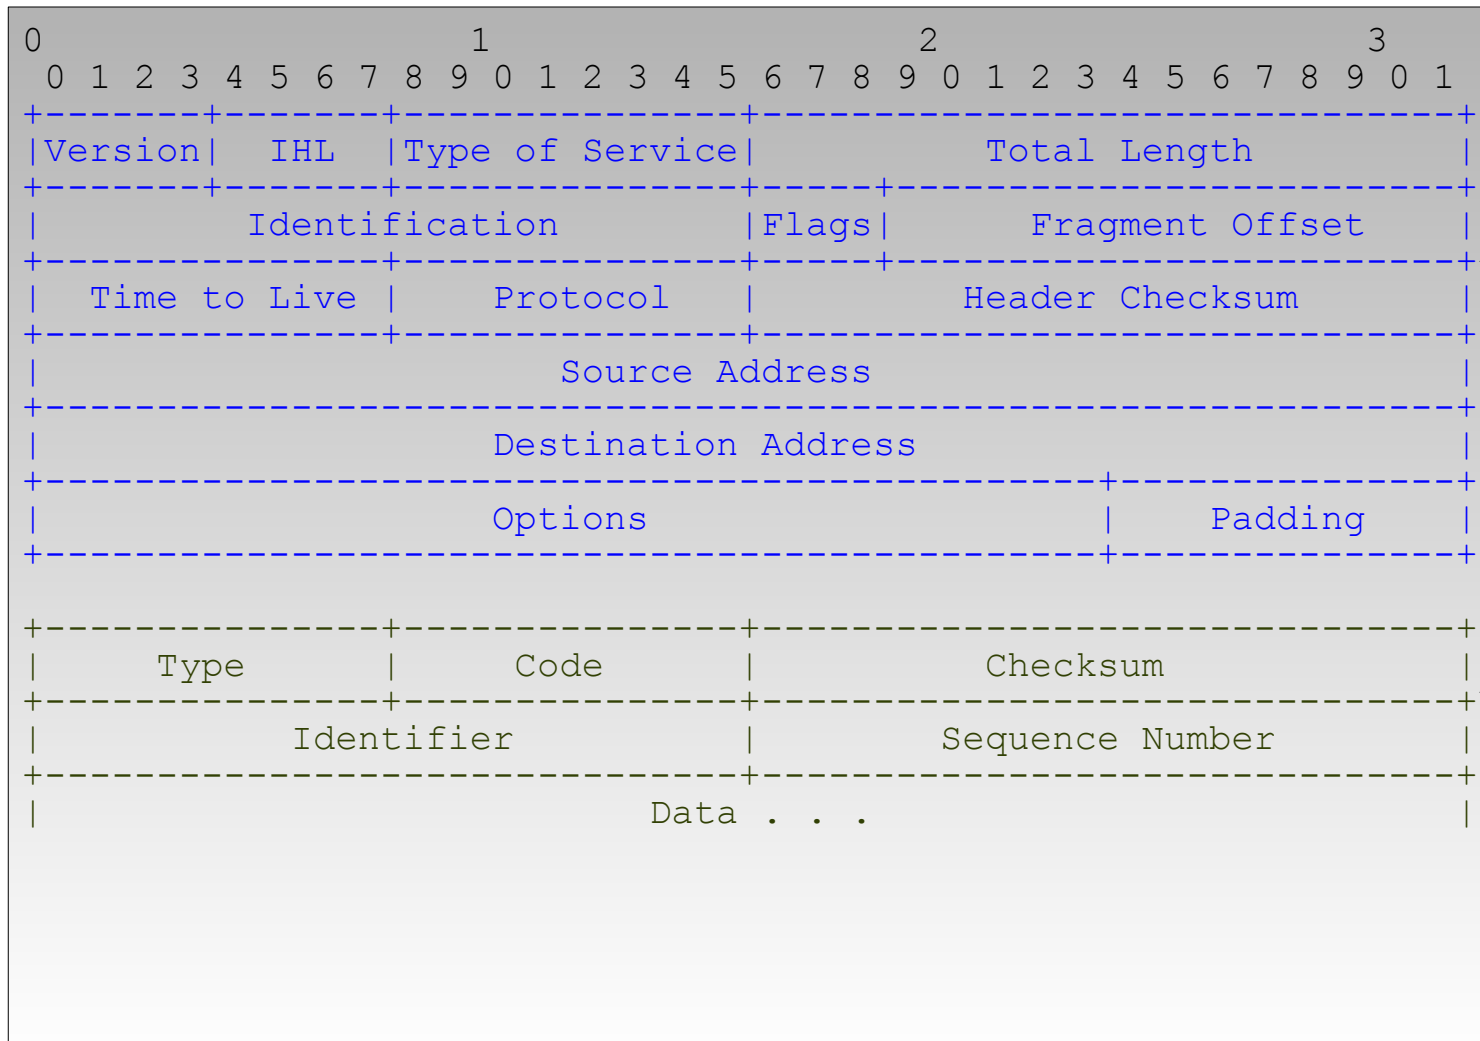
0                   1                   2                   3
 0 1 2 3 4 5 6 7 8 9 0 1 2 3 4 5 6 7 8 9 0 1 2 3 4 5 6 7 8 9 0 1
+-------+-------+---------------+-------------------------------+
|Version|  IHL  |Type of Service|          Total Length         |
+-------+-------+---------------+-----+-------------------------+
|         Identification        |Flags|      Fragment Offset    |
+---------------+---------------+-----+-------------------------+
|  Time to Live |    Protocol   |         Header Checksum       |
+---------------+---------------+-------------------------------+
|                       Source Address                          |
+---------------------------------------------------------------+
|                    Destination Address                        |
+-----------------------------------------------+---------------+
|                    Options                    |    Padding    |
+-----------------------------------------------+---------------+

+---------------+---------------+-------------------------------+
|     Type      |     Code      |          Checksum             |
+---------------+---------------+-------------------------------+
|           Identifier          |        Sequence Number        |
+-------------------------------+-------------------------------+
|                            Data . . .                         |